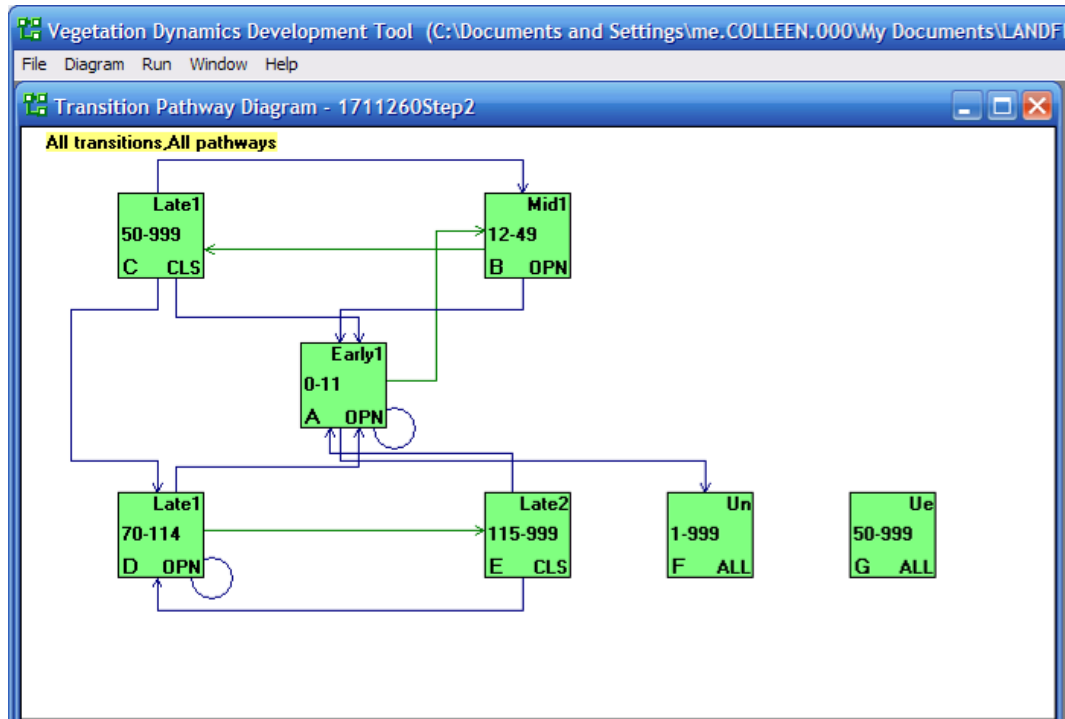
Vegetation Dynamics Development Tool (C:\Documents and Settings\me.COLLEEN.000\My Documents\LANDF

File Diagram Run Window Help

Transition Pathway Diagram - 1711260Step2

All transitions,All pathways

Late1
50-999
C CLS

Mid1
12-49
B OPN

Early1
0-11
A OPN

Late1
70-114
D OPN

Late2
115-999
E CLS

Un
1-999
F ALL

Ue
50-999
G ALL